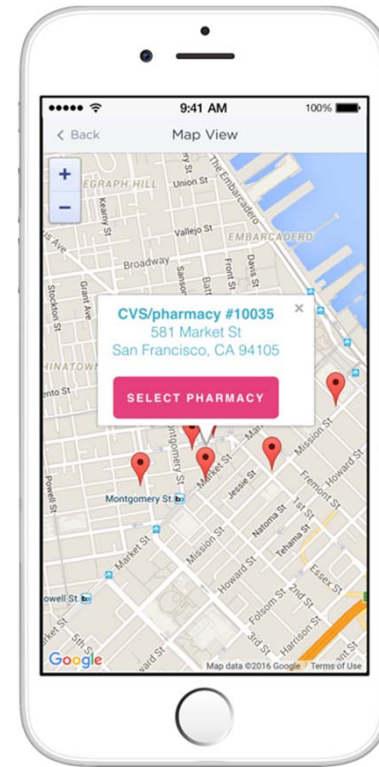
9:41 AM
100%
< Back
Map View
+
−
EGRAPH HILL
Union St
The Embarcadero
Kearny St
Vallejo St
EMBARCADERO
Broadway
Sansome St
Battery St
Front St
Davis St
Stockton St
Grant Ave
CVS/pharmacy #10035
581 Market St
San Francisco, CA 94105
×
HINATOWN
ento St
SELECT PHARMACY
Montgomery St
Market St
Mission St
Jessie St
Howard St
Fremont St
Powell St
Montgomery St
Market St
Mission St
Natoma St
1st St
Tehama St
Essex St
Howard St
owell St
Folsom St
2nd St
5th St
3rd St
Harrison St
Google
Map data ©2016 Google
Terms of Use